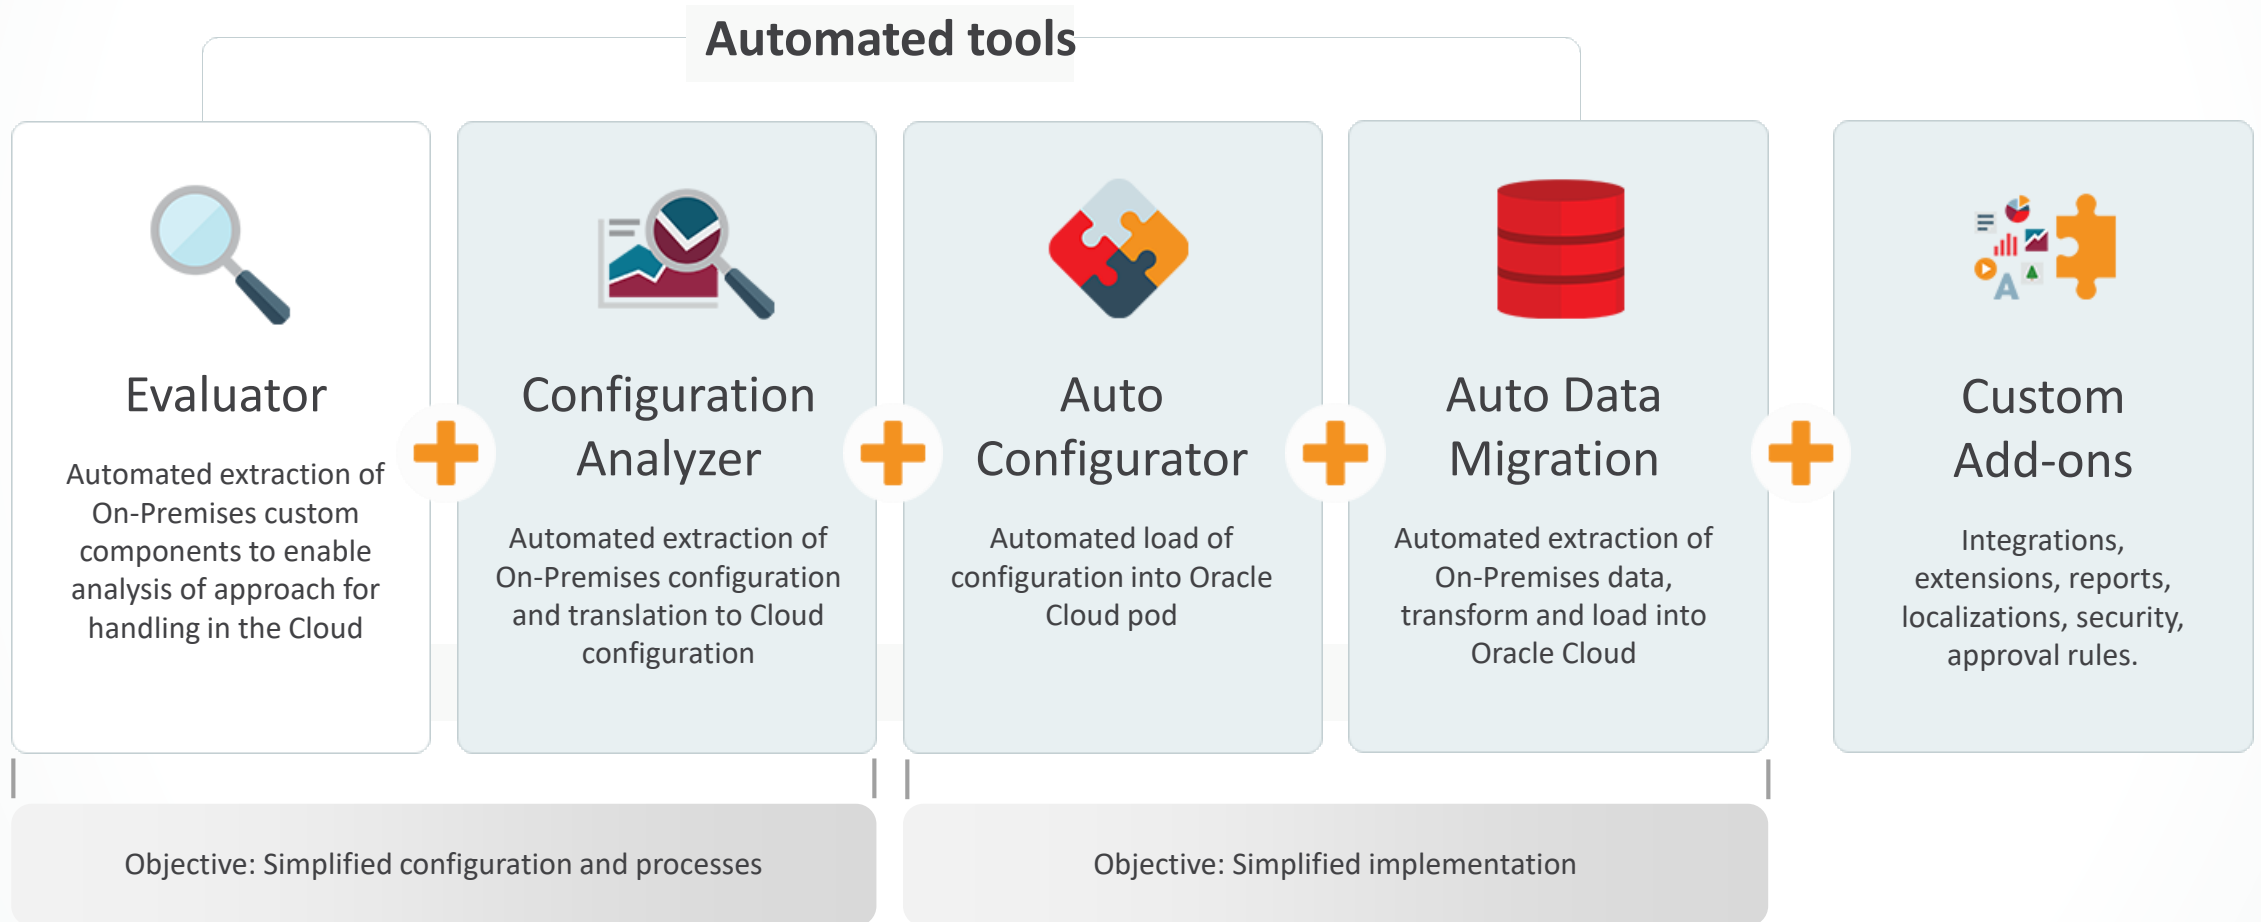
Automated tools

Evaluator

Automated extraction of On-Premises custom components to enable analysis of approach for handling in the Cloud

Configuration Analyzer

Automated extraction of On-Premises configuration and translation to Cloud configuration

Auto Configurator

Automated load of configuration into Oracle Cloud pod

Auto Data Migration

Automated extraction of On-Premises data, transform and load into Oracle Cloud

Custom Add-ons

Integrations, extensions, reports, localizations, security, approval rules.

Objective: Simplified configuration and processes

Objective: Simplified implementation